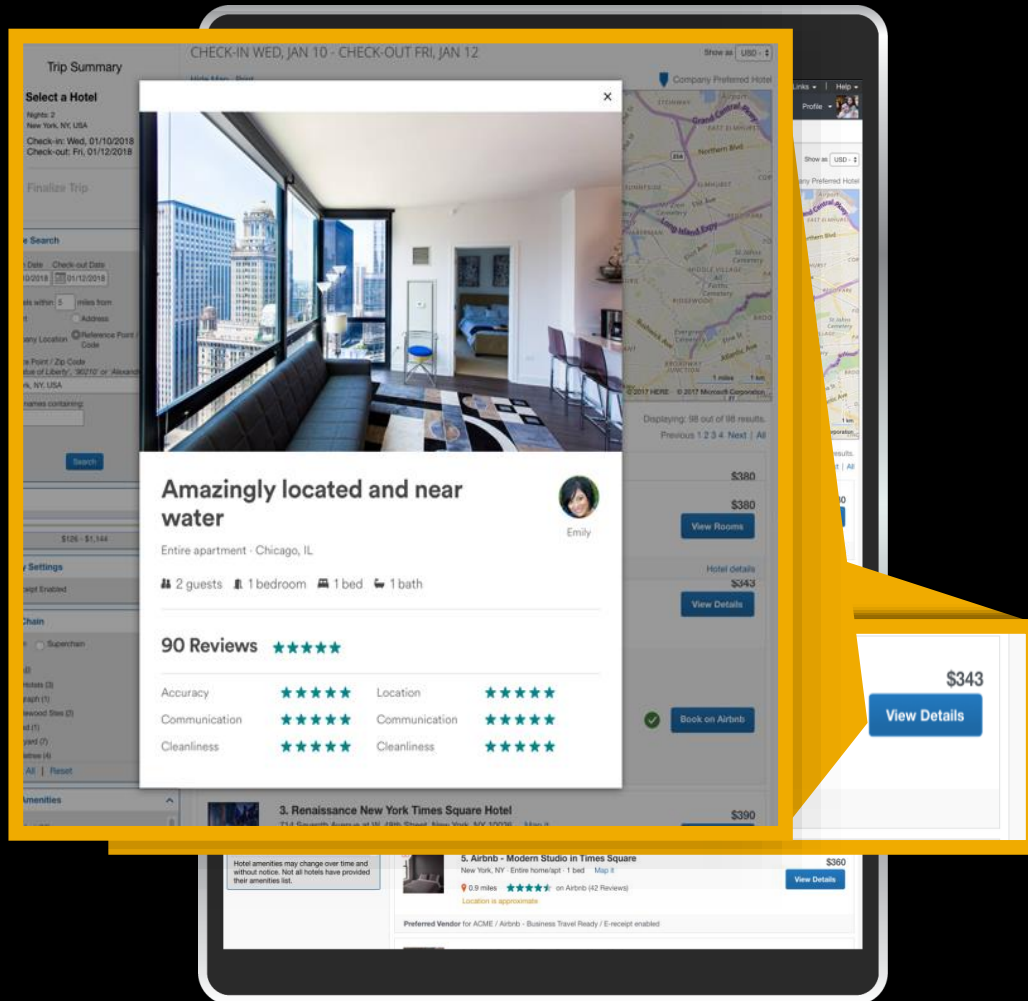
Trip Summary

Select a Hotel
Nights: 2
New York, NY, USA
Check-in: Wed, 01/10/2018
Check-out: Fri, 01/12/2018

Finalize Trip

e Search
Date Check-out Date
0/2018 01/12/2018
els within 5 miles from
Address
any Location Reference Point / Code
s Point / Zip Code
atue of Liberty', '36210' or 'Alexand
k, NY, USA
names containing
Search

$126 - $1,144

y Settings
eipt Enabled

Chain
Superchain
Hotels (3)
raph (1)
ewood Stes (2)
d (1)
yard (7)
etree (4)
All | Reset

Amenities

CHECK-IN WED, JAN 10 - CHECK-OUT FRI, JAN 12

Show as USD

Company Preferred Hotel

Links | Help
Profile

Show as USD
ny Preferred Hotel

© 2017 HERE © 2017 Microsoft Corporation

Displaying: 98 out of 98 results.
Previous 1 2 3 4 Next | All

Amazingly located and near water

Emily

Entire apartment · Chicago, IL

2 guests 1 bedroom 1 bed 1 bath

90 Reviews

Accuracy
Communication
Cleanliness
Location
Communication
Cleanliness

$380
$380
View Rooms
Hotel details
$343
View Details

$343
View Details

Book on Airbnb

3. Renaissance New York Times Square Hotel
$390

Hotel amenities may change over time and without notice. Not all hotels have provided their amenities list.

5. Airbnb - Modern Studio in Times Square
New York, NY · Entire home/apt · 1 bed Map it
0.9 miles on Airbnb (42 Reviews)
Location is approximate
$360
View Details

Preferred Vendor for ACME / Airbnb - Business Travel Ready / E-receipt enabled